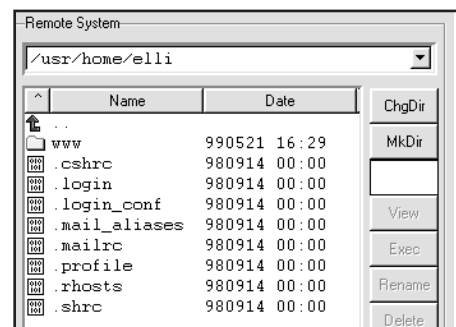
Remote System

/usr/home/elli

| ^ | Name | Date |
|---|---|---|
| | .. | |
| | www | 990521 16:29 |
| | .cshrc | 980914 00:00 |
| | .login | 980914 00:00 |
| | .login_conf | 980914 00:00 |
| | .mail_aliases | 980914 00:00 |
| | .mailrc | 980914 00:00 |
| | .profile | 980914 00:00 |
| | .rhosts | 980914 00:00 |
| | .shrc | 980914 00:00 |

ChgDir

MkDir

View

Exec

Rename

Delete